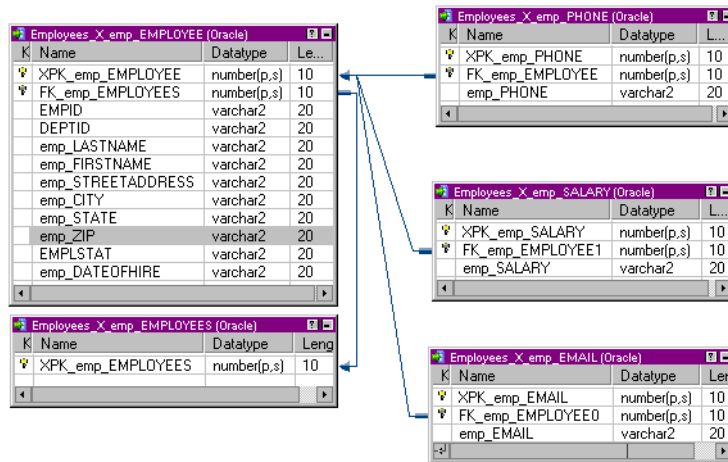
Employees_X_emp_EMPLOYEE (Oracle)

| K | Name | Datatype | Le... |
|---|---|---|---|
| | XPK_emp_EMPLOYEE | number(p,s) | 10 |
| | FK_emp_EMPLOYEES | number(p,s) | 10 |
| | EMPID | varchar2 | 20 |
| | DEPTID | varchar2 | 20 |
| | emp_LASTNAME | varchar2 | 20 |
| | emp_FIRSTNAME | varchar2 | 20 |
| | emp_STREETADDRESS | varchar2 | 20 |
| | emp_CITY | varchar2 | 20 |
| | emp_STATE | varchar2 | 20 |
| | emp_ZIP | varchar2 | 20 |
| | EMPLSTAT | varchar2 | 20 |
| | emp_DATEOFHIRE | varchar2 | 20 |

Employees_X_emp_EMPLOYEES (Oracle)

| K | Name | Datatype | Leng |
|---|---|---|---|
| | XPK_emp_EMPLOYEES | number(p,s) | 10 |

Employees_X_emp_PHONE (Oracle)

| K | Name | Datatype | L... |
|---|---|---|---|
| | XPK_emp_PHONE | number(p,s) | 10 |
| | FK_emp_EMPLOYEE | number(p,s) | 10 |
| | emp_PHONE | varchar2 | 20 |

Employees_X_emp_SALARY (Oracle)

| K | Name | Datatype | L... |
|---|---|---|---|
| | XPK_emp_SALARY | number(p,s) | 10 |
| | FK_emp_EMPLOYEE1 | number(p,s) | 10 |
| | emp_SALARY | varchar2 | 20 |

Employees_X_emp_EMAIL (Oracle)

| K | Name | Datatype | Len |
|---|---|---|---|
| | XPK_emp_EMAIL | number(p,s) | 10 |
| | FK_emp_EMPLOYEE0 | number(p,s) | 10 |
| | emp_EMAIL | varchar2 | 20 |